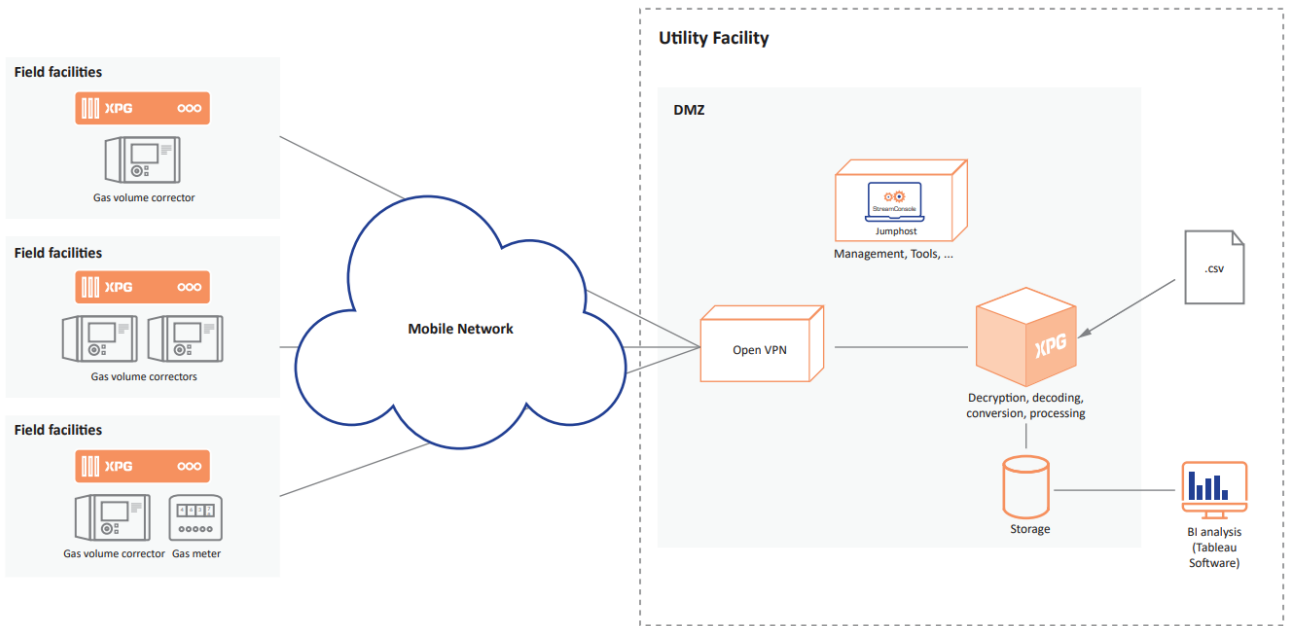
Field facilities

XPG

Gas volume corrector

Field facilities

XPG

Gas volume correctors

Field facilities

XPG

Gas volume corrector Gas meter

Mobile Network

Utility Facility

DMZ

StreamConsole

Jumphost

Management, Tools, ...

Open VPN

XPG

Decryption, decoding, conversion, processing

.csv

Storage

BI analysis (Tableau Software)